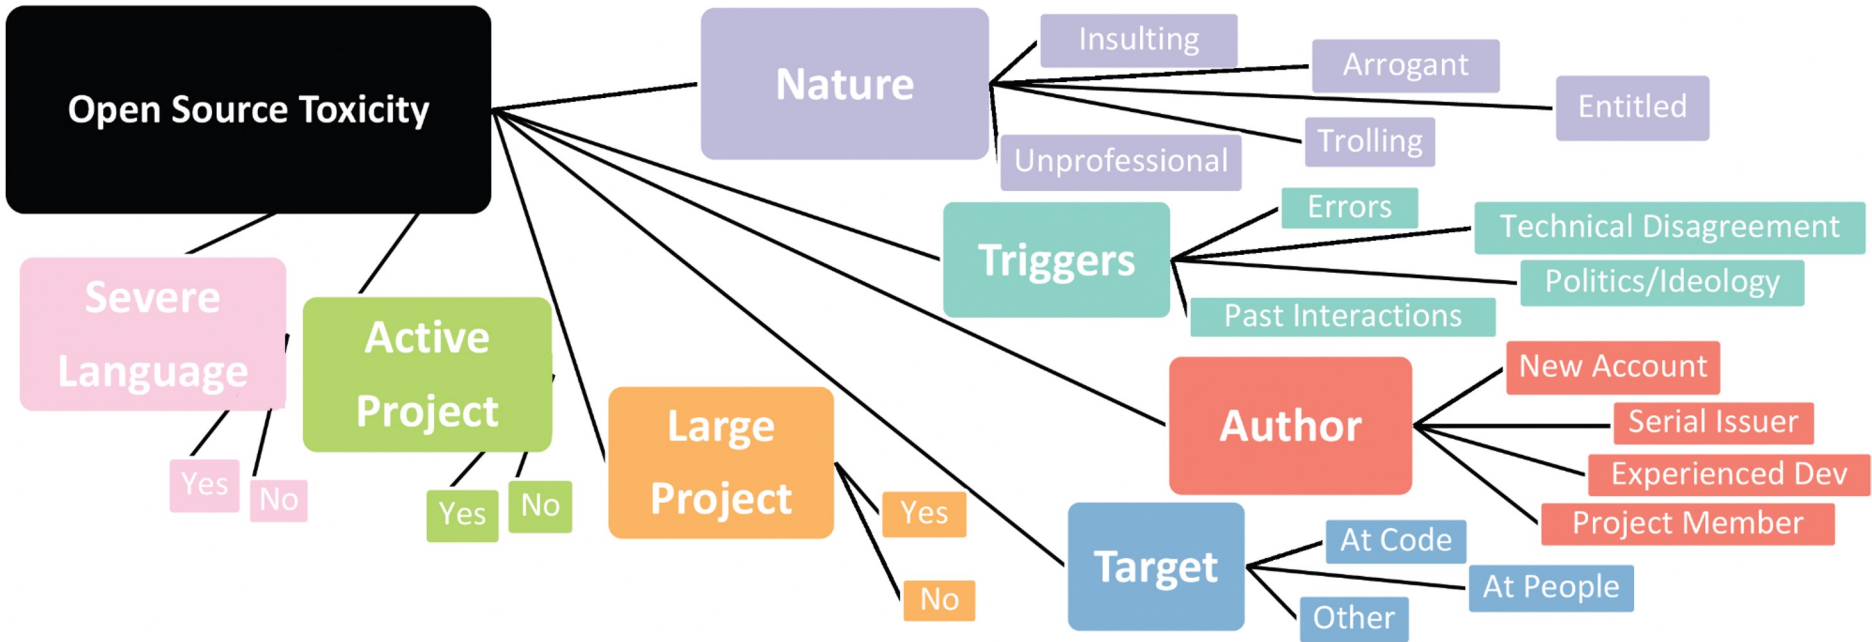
Open Source Toxicity

Nature
Insulting
Arrogant
Entitled
Trolling
Unprofessional

Triggers
Errors
Technical Disagreement
Politics/Ideology
Past Interactions

Author
New Account
Serial Issuer
Experienced Dev
Project Member

Target
At Code
At People
Other

Severe Language
Yes
No

Active Project
Yes
No

Large Project
Yes
No